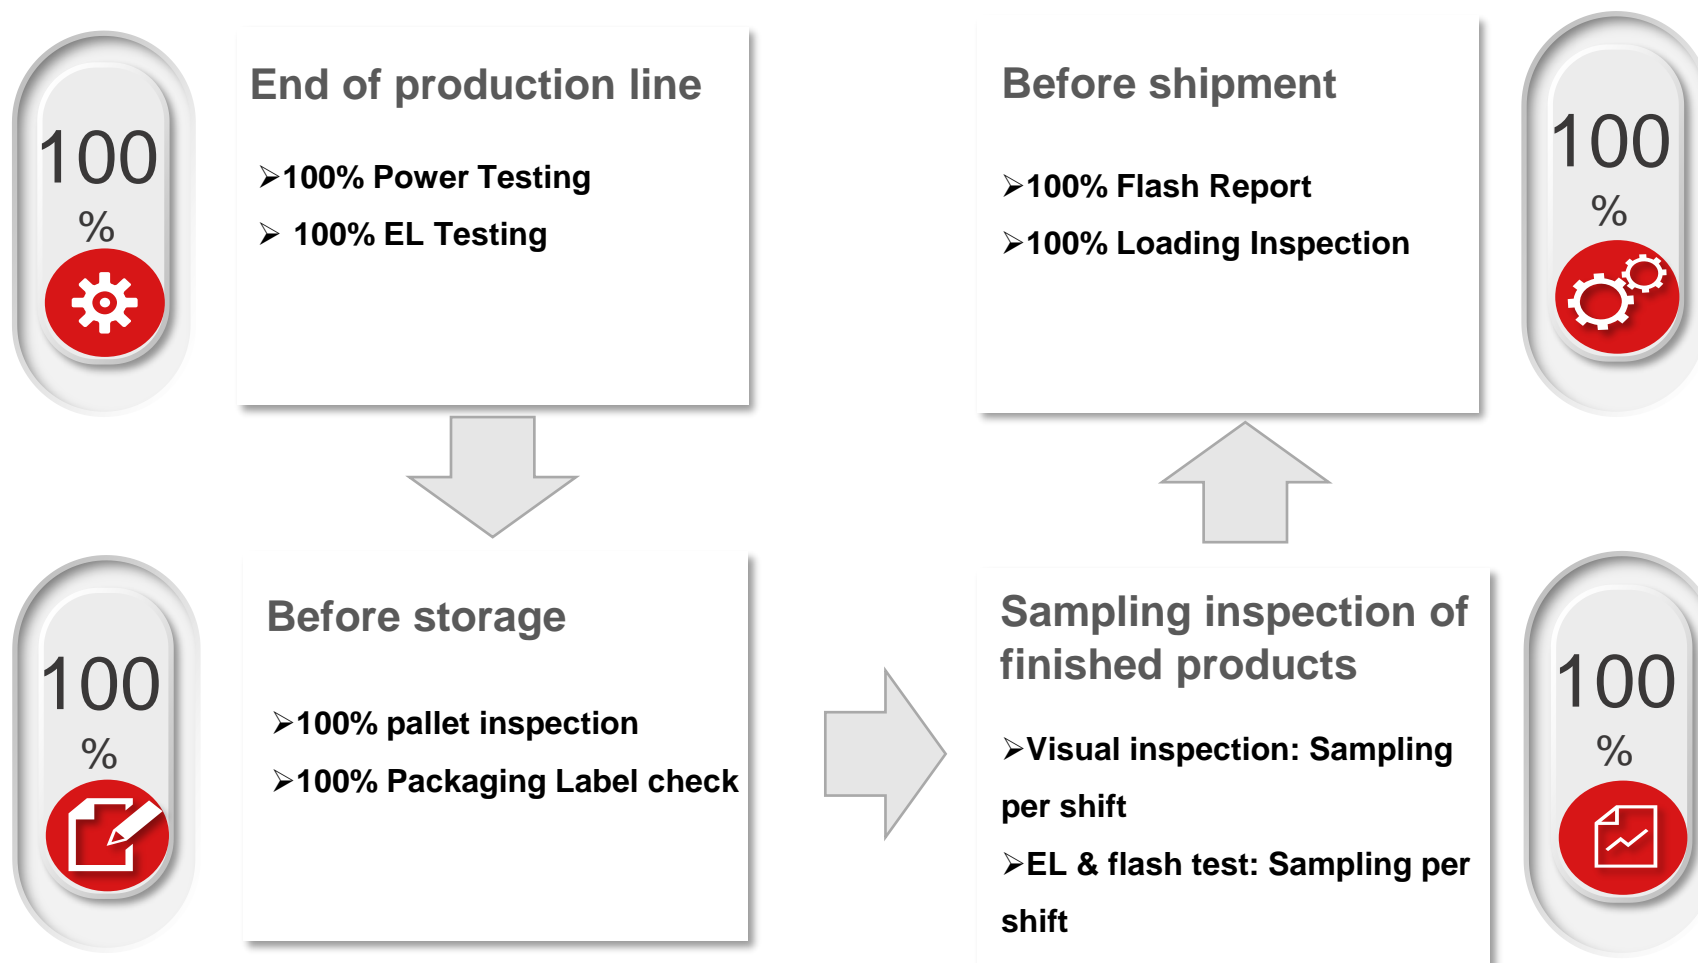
100
%

End of production line

➢100% Power Testing
➢ 100% EL Testing

Before shipment

➢100% Flash Report
➢100% Loading Inspection

100
%

100
%

Before storage

➢100% pallet inspection
➢100% Packaging Label check

Sampling inspection of finished products

➢Visual inspection: Sampling per shift
➢EL & flash test: Sampling per shift

100
%